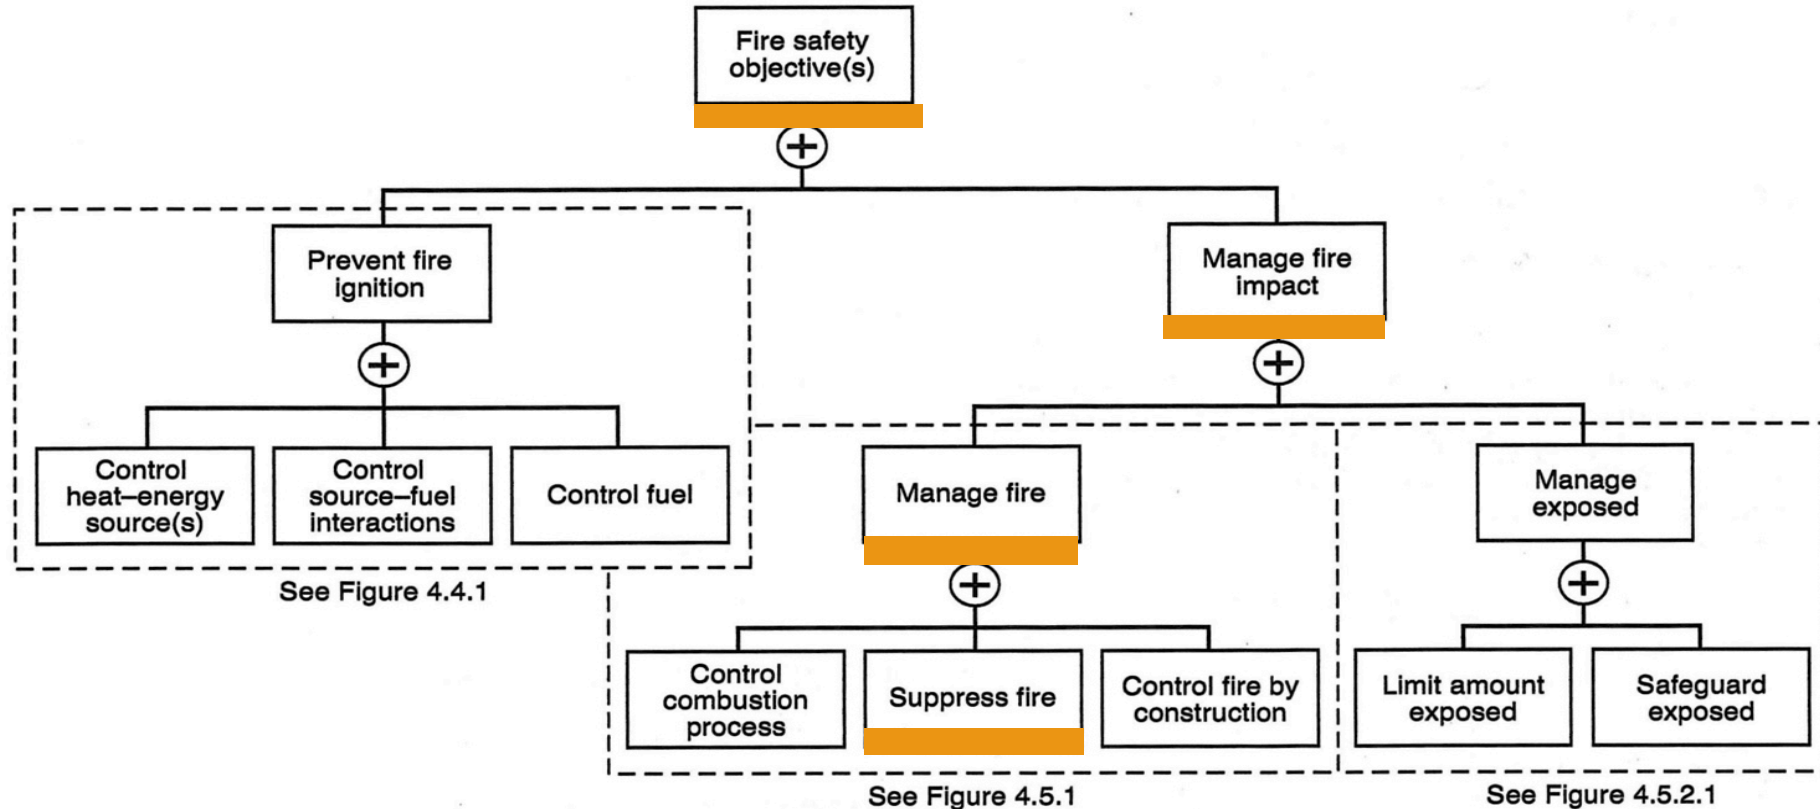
Fire safety objective(s)

Prevent fire ignition

Manage fire impact

Control heat–energy source(s)

Control source–fuel interactions

Control fuel

See Figure 4.4.1

Manage fire

Manage exposed

Control combustion process

Suppress fire

Control fire by construction

Limit amount exposed

Safeguard exposed

See Figure 4.5.1

See Figure 4.5.2.1